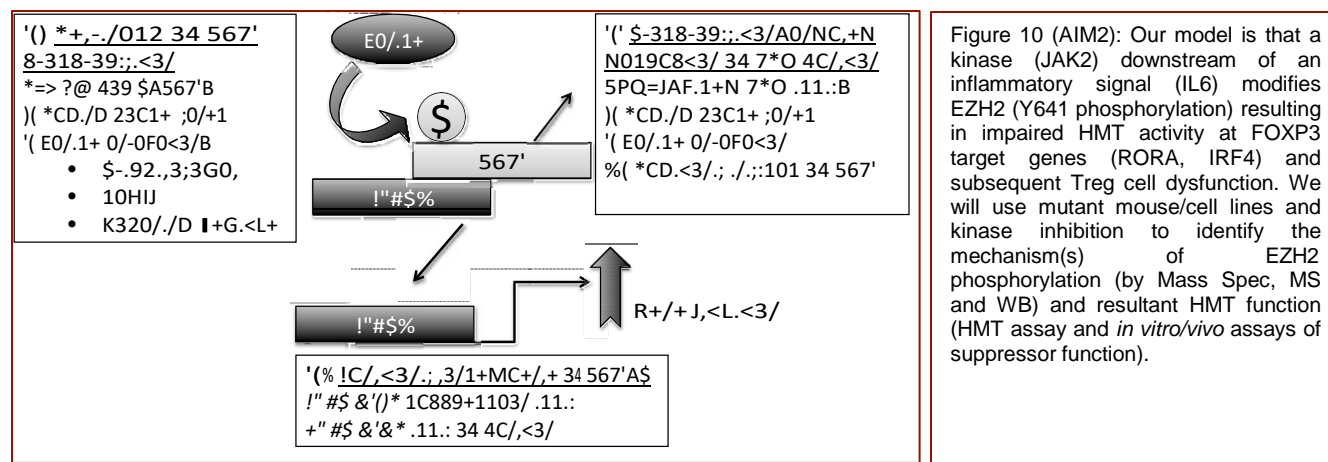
'() *+,-./012 34 567'
8-318-39:;.<3/
*=> ?@ 439 $A567'B
)( *CD./D 23C1+ ;0/+1
'( E0/.1+ 0/-0F0<3/B
• $-.92.,3;3G0,
• 10HIJ
• K320/./D ▌+G.<L+

E0/.1+

$

567'

!"#$%

'(' $-318-39:;.<3/A0/NC,+N N019C8<3/ 34 7*O 4C/,<3/
5PQ=JAF.1+N 7*O .11.:B
)( *CD./D 23C1+ ;0/+1
'( E0/.1+ 0/-0F0<3/
%( *CD.<3/.; ./.;:101 34 567'

!"#$%

R+/+J,<L.<3/

'(% !C/,<3/.; ,3/1+MC+/,+ 34 567'A$
!" #$ &'()* 1C889+1103/ .11.:
+" #$ &'&* .11.: 34 4C/,<3/

Figure 10 (AIM2): Our model is that a kinase (JAK2) downstream of an inflammatory signal (IL6) modifies EZH2 (Y641 phosphorylation) resulting in impaired HMT activity at FOXP3 target genes (RORA, IRF4) and subsequent Treg cell dysfunction. We will use mutant mouse/cell lines and kinase inhibition to identify the mechanism(s) of EZH2 phosphorylation (by Mass Spec, MS and WB) and resultant HMT function (HMT assay and in vitro/vivo assays of suppressor function).